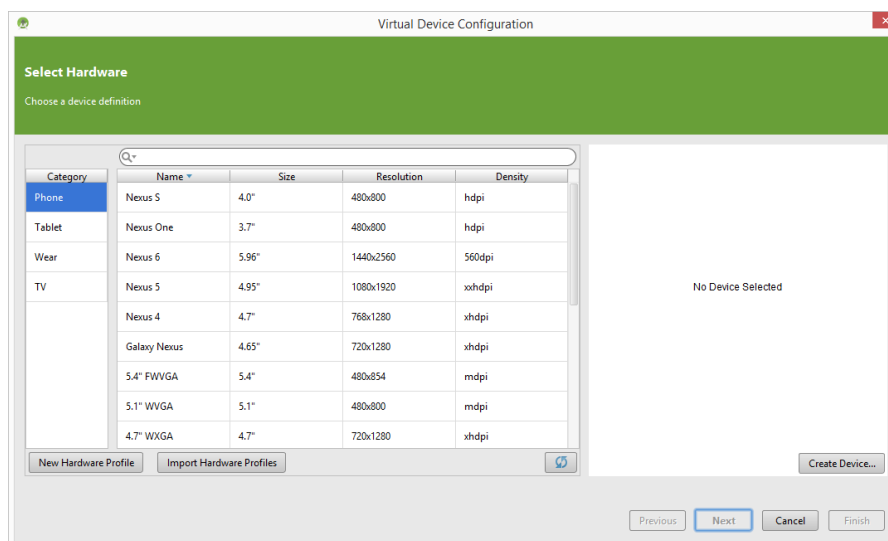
Virtual Device Configuration

Select Hardware

Choose a device definition

| Category |
|---|
| Phone |
| Tablet |
| Wear |
| TV |

| Name | Size | Resolution | Density |
|---|---|---|---|
| Nexus S | 4.0" | 480x800 | hdpi |
| Nexus One | 3.7" | 480x800 | hdpi |
| Nexus 6 | 5.96" | 1440x2560 | 560dpi |
| Nexus 5 | 4.95" | 1080x1920 | xxhdpi |
| Nexus 4 | 4.7" | 768x1280 | xhdpi |
| Galaxy Nexus | 4.65" | 720x1280 | xhdpi |
| 5.4" FWVGA | 5.4" | 480x854 | mdpi |
| 5.1" WVGA | 5.1" | 480x800 | mdpi |
| 4.7" WXGA | 4.7" | 720x1280 | xhdpi |

No Device Selected

New Hardware Profile

Import Hardware Profiles

Create Device...

Previous

Next

Cancel

Finish